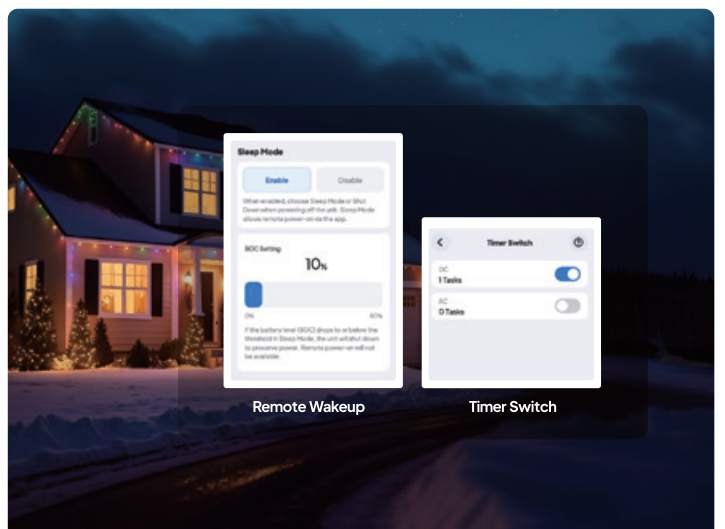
Sleep Mode

Enable

Disable

When enabled, choose Sleep Mode or Shut Down when powering off the unit. Sleep Mode allows remote power-on via the app.

SOC Setting

10%

0%

60%

If the battery level (SOC) drops to or below the threshold in Sleep Mode, the unit will shut down to preserve power. Remote power-on will not be available.

Remote Wakeup

Timer Switch

DC
1 Tasks

AC
0 Tasks

Timer Switch